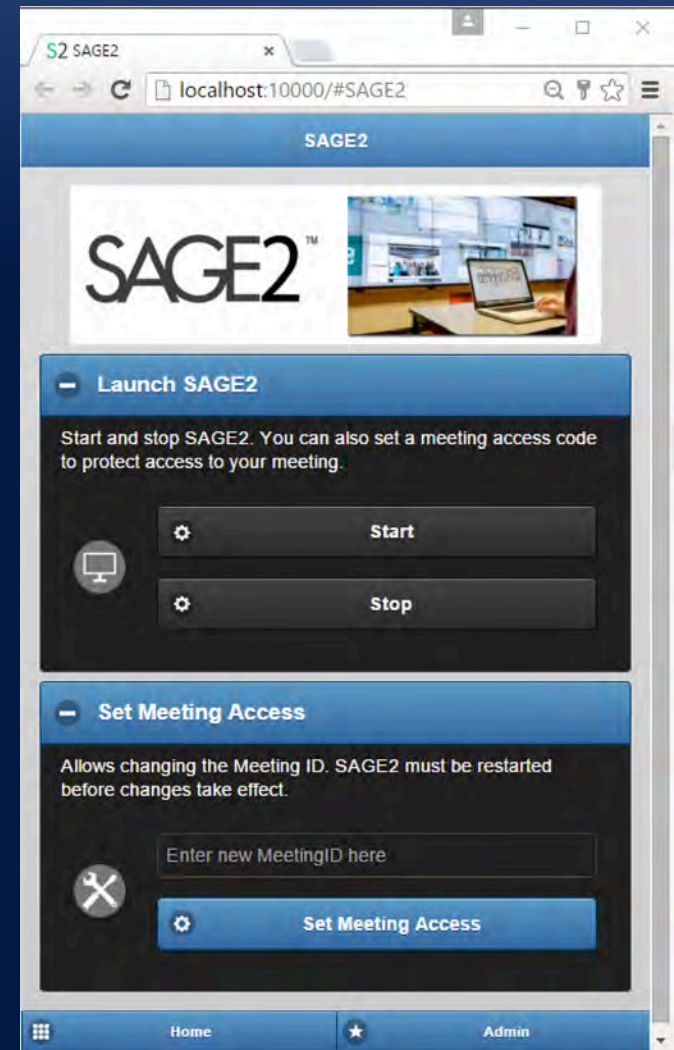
S2 SAGE2

localhost:10000/#SAGE2

SAGE2

SAGE2™

Launch SAGE2

Start and stop SAGE2. You can also set a meeting access code to protect access to your meeting.

Start

Stop

Set Meeting Access

Allows changing the Meeting ID. SAGE2 must be restarted before changes take effect.

Enter new MeetingID here

Set Meeting Access

Home

Admin